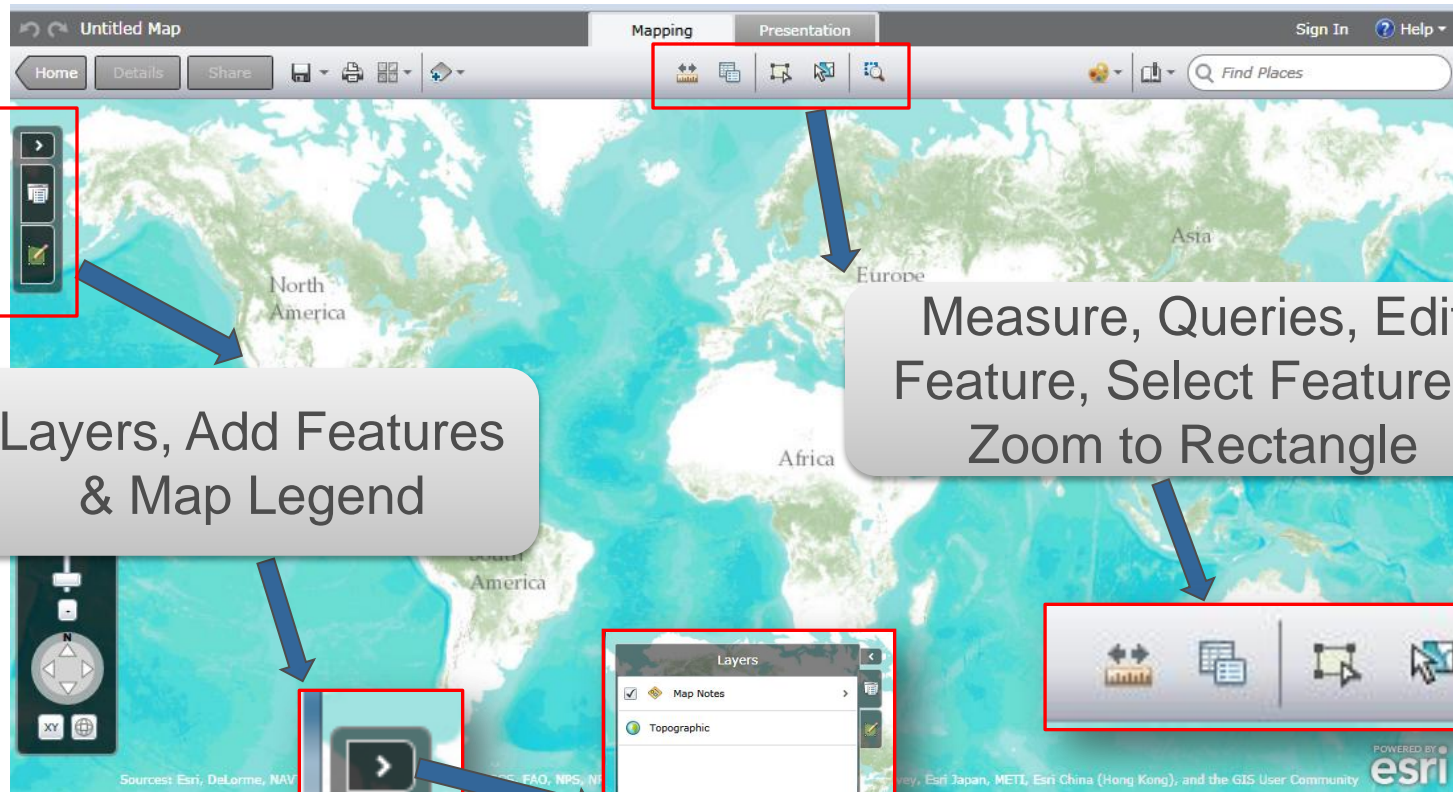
Untitled Map

Mapping Presentation

Sign In Help

Home Details Share

Find Places

North America

Europe

Asia

Africa

South America

Measure, Queries, Edit Feature, Select Feature, Zoom to Rectangle

Layers, Add Features & Map Legend

N

XY

Layers

Map Notes

Topographic

Sources: Esri, DeLorme, NAV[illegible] FAO, NPS, N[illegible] vey, Esri Japan, METI, Esri China (Hong Kong), and the GIS User Community

POWERED BY esri